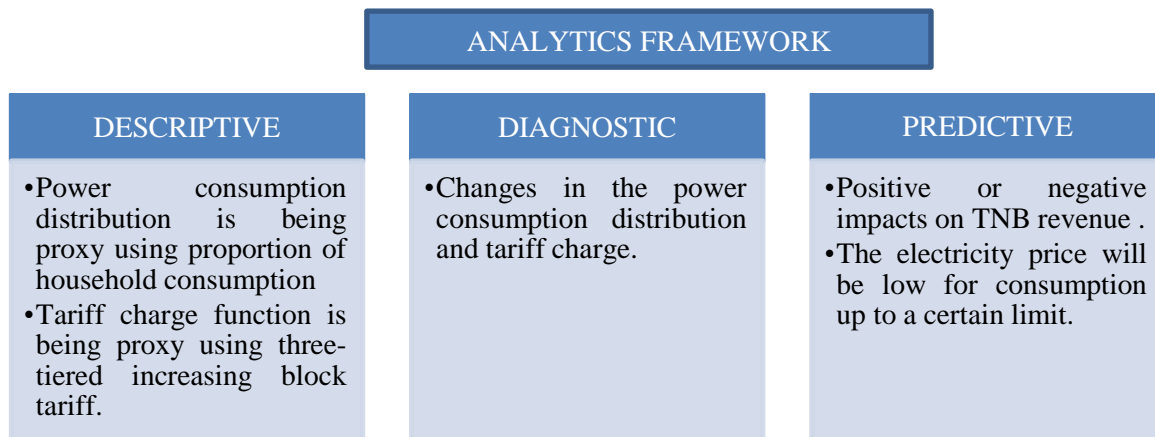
ANALYTICS FRAMEWORK

DESCRIPTIVE

•Power consumption distribution is being proxy using proportion of household consumption

•Tariff charge function is being proxy using three-tiered increasing block tariff.

DIAGNOSTIC

•Changes in the power consumption distribution and tariff charge.

PREDICTIVE

•Positive or negative impacts on TNB revenue .

•The electricity price will be low for consumption up to a certain limit.